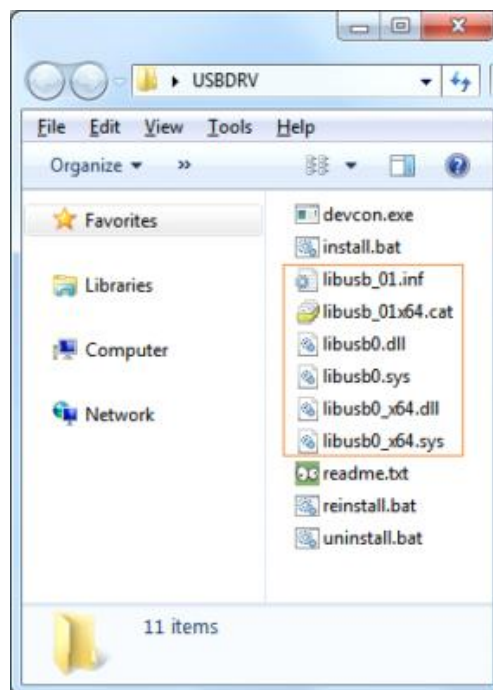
USBDRV

File Edit View Tools Help

Organize »

Favorites

Libraries

Computer

Network

devcon.exe
install.bat
libusb_01.inf
libusb_01x64.cat
libusb0.dll
libusb0.sys
libusb0_x64.dll
libusb0_x64.sys
readme.txt
reinstall.bat
uninstall.bat

11 items